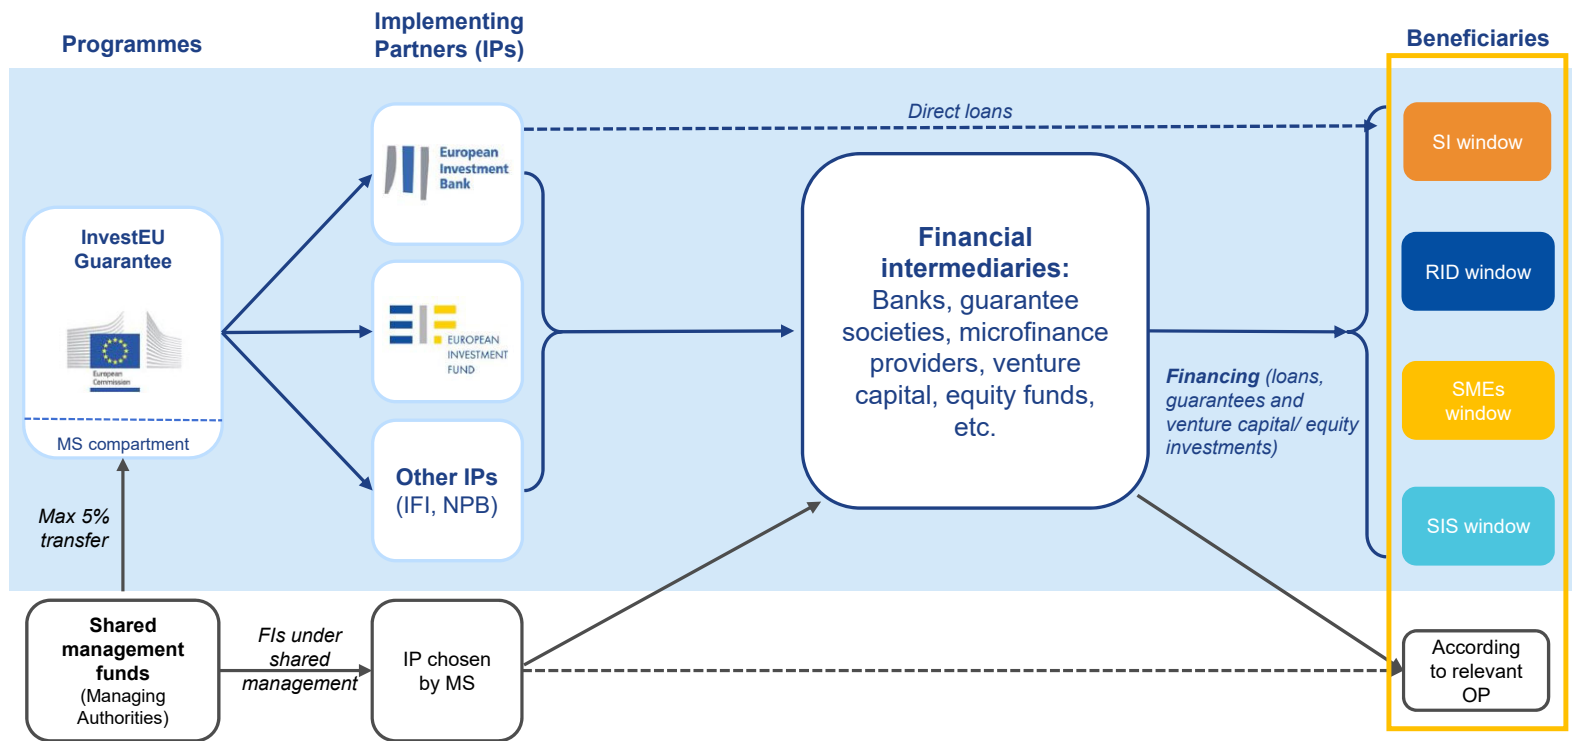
Programmes

Implementing Partners (IPs)

Beneficiaries

Direct loans

InvestEU Guarantee

European Commission

MS compartment

European Investment Bank

EUROPEAN INVESTMENT FUND

Other IPs (IFI, NPB)

Financial intermediaries: Banks, guarantee societies, microfinance providers, venture capital, equity funds, etc.

Financing (loans, guarantees and venture capital/ equity investments)

SI window

RID window

SMEs window

SIS window

Max 5% transfer

Shared management funds (Managing Authorities)

FIs under shared management

IP chosen by MS

According to relevant OP